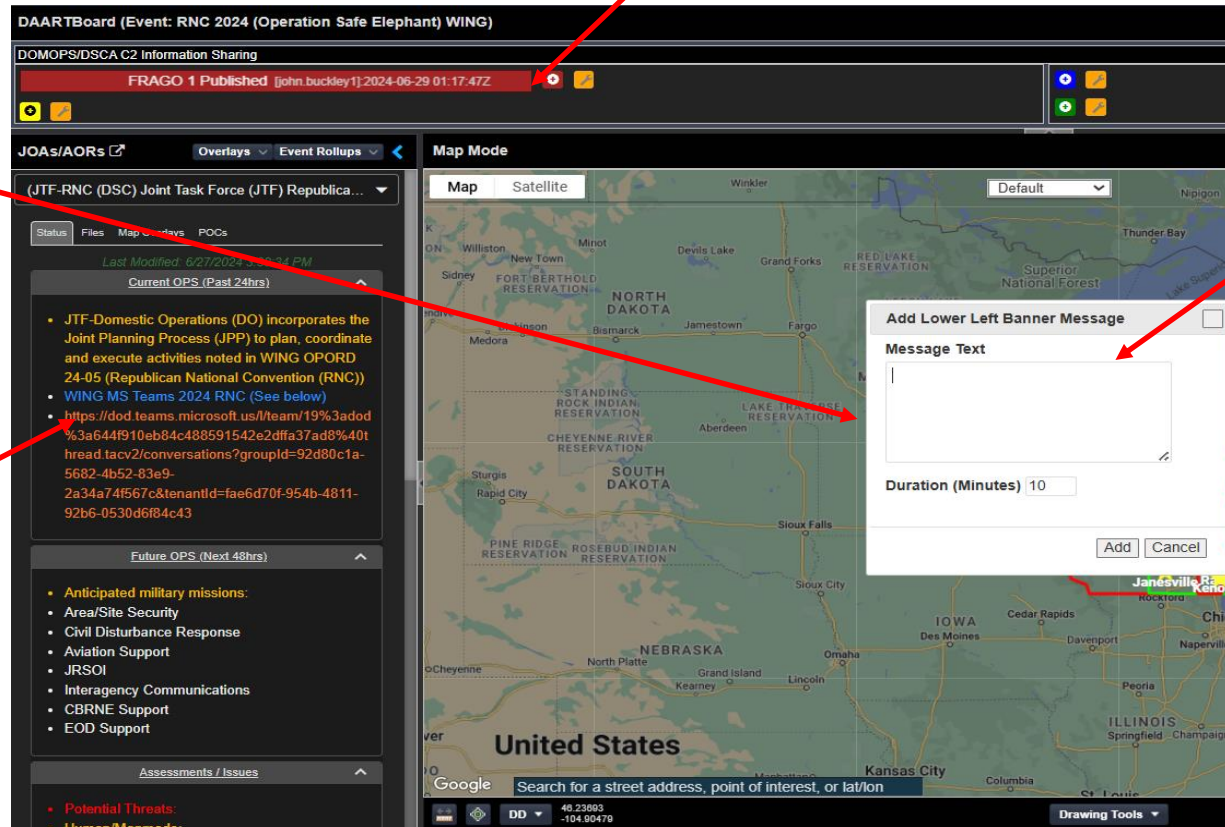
DAARTBoard (Event: RNC 2024 (Operation Safe Elephant) WING)

DOMOPS/DSCA C2 Information Sharing

FRAGO 1 Published [john.buckley1]:2024-06-29 01:17:47Z

JOAs/AORs

Overlays Event Rollups

Map Mode

(JTF-RNC (DSC) Joint Task Force (JTF) Republica...

Status Files Map Overlays POCs

Last Modified: 6/27/2024 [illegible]

Current OPS (Past 24hrs)

- JTF-Domestic Operations (DO) incorporates the Joint Planning Process (JPP) to plan, coordinate and execute activities noted in WING OPORD 24-05 (Republican National Convention (RNC))
- WING MS Teams 2024 RNC (See below)
- https://dod.teams.microsoft.us/l/team/19%3adod%3a644f910eb84c488591542e2dffa37ad8%40thread.tacv2/conversations?groupId=92d80c1a-5682-4b52-83e9-2a34a74f567c&tenantId=fae6d70f-954b-4811-92b6-0530d6f84c43

Future OPS (Next 48hrs)

- Anticipated military missions:
- Area/Site Security
- Civil Disturbance Response
- Aviation Support
- JRSOI
- Interagency Communications
- CBRNE Support
- EOD Support

Assessments / Issues

- Potential Threats:

Map Satellite

Default

Winkler Nipigon Thunder Bay Williston Minot Devils Lake Grand Forks RED LAKE RESERVATION Superior National Forest New Town Sidney FORT BERTHOLD RESERVATION NORTH DAKOTA Dickinson Bismarck Jamestown Fargo Medora STANDING ROCK INDIAN RESERVATION LAKE TRAVERSE RESERVATION Aberdeen CHEYENNE RIVER RESERVATION Sturgis SOUTH DAKOTA Rapid City Sioux Falls PINE RIDGE RESERVATION ROSEBUD INDIAN RESERVATION Sioux City IOWA Des Moines Cedar Rapids Davenport Cheyenne North Platte NEBRASKA Grand Island Omaha Lincoln Kearney Peoria Naperville Janesville Rockford ILLINOIS Springfield Champaign United States Kansas City Columbia St. Louis

Add Lower Left Banner Message

Message Text

Duration (Minutes) 10

Add Cancel

Google

Search for a street address, point of interest, or lat/lon

DD 46.23693 -104.90479

Drawing Tools